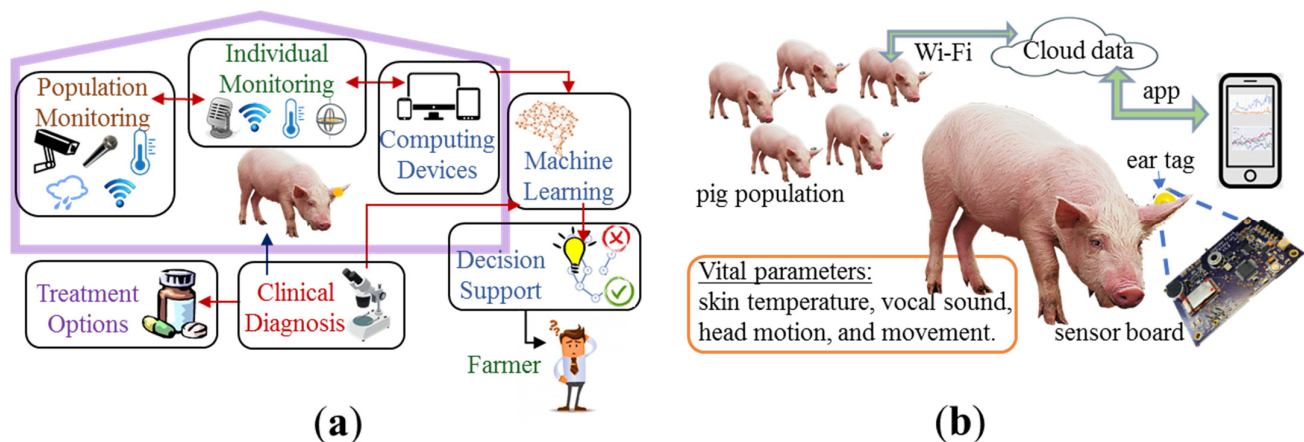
Population Monitoring

Individual Monitoring

Computing Devices

Machine Learning

Decision Support

Treatment Options

Clinical Diagnosis

Farmer

(a)

Wi-Fi

Cloud data

app

pig population

ear tag

Vital parameters:
skin temperature, vocal sound, head motion, and movement.

sensor board

(b)